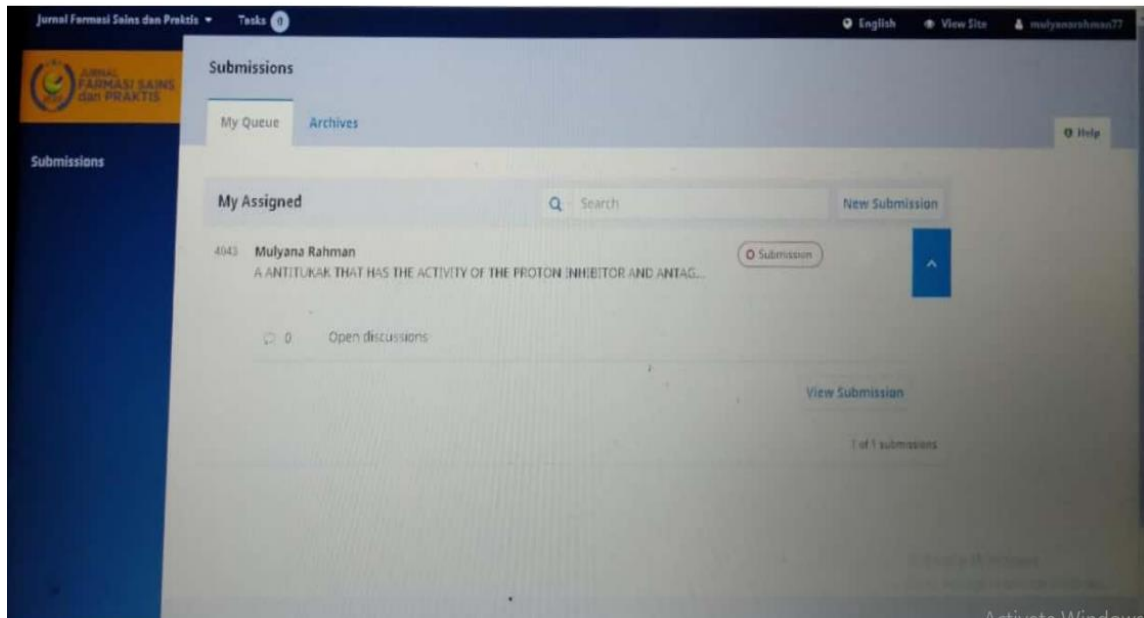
Jurnal Farmasi Sains dan Praktis ▾ Tasks 0

English View Site mulyanarahman77

JURNAL FARMASI SAINS dan PRAKTIS

Submissions

Submissions

My Queue Archives

Help

My Assigned

Search

New Submission

4043 Mulyana Rahman
A ANTITUKAK THAT HAS THE ACTIVITY OF THE PROTON INHIBITOR AND ANTAG...

Submission

0 Open discussions

View Submission

1 of 1 submissions

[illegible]

Activate Windows